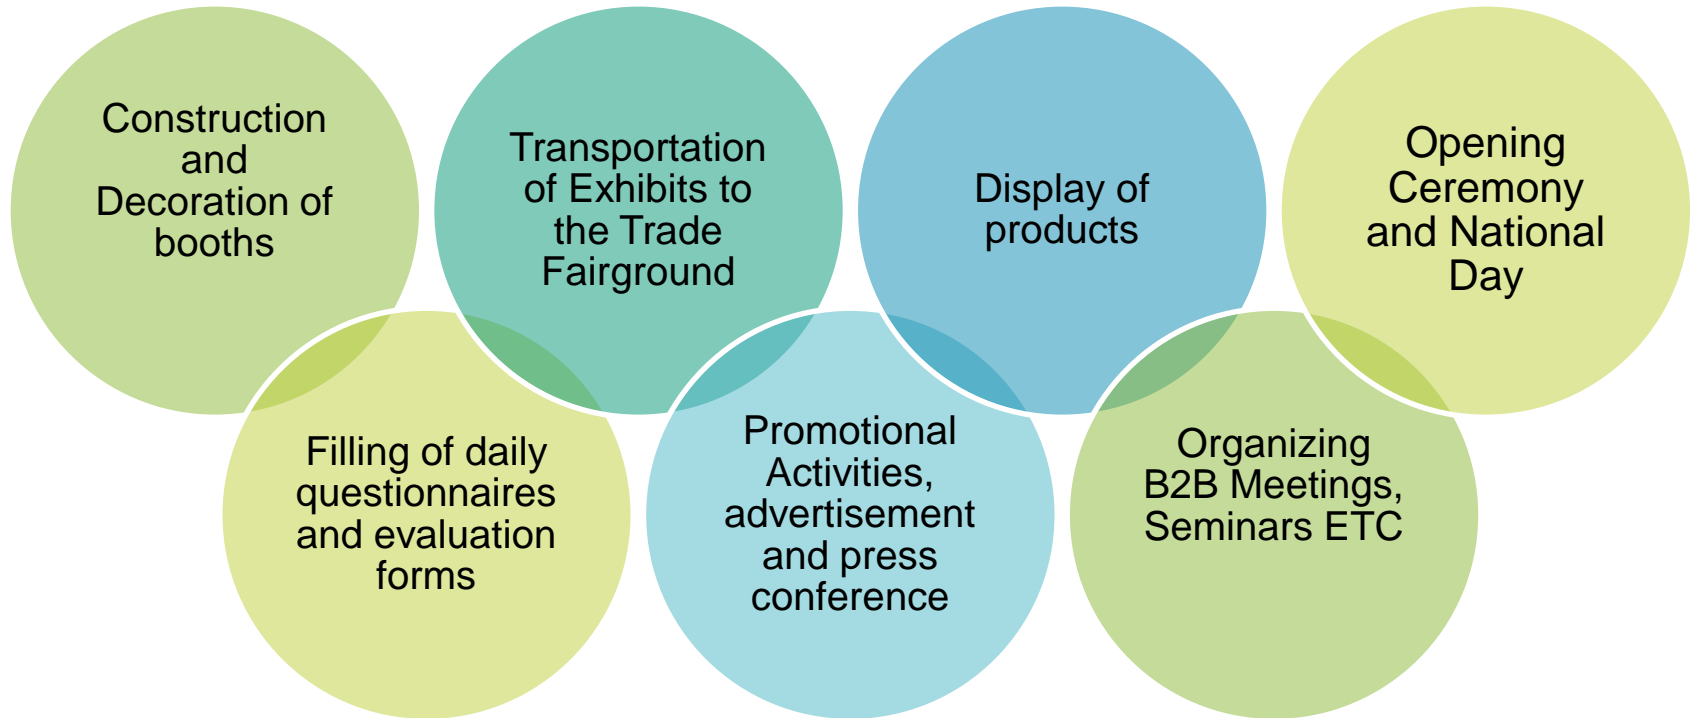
Construction and Decoration of booths

Filling of daily questionnaires and evaluation forms

Transportation of Exhibits to the Trade Fairground

Promotional Activities, advertisement and press conference

Display of products

Organizing B2B Meetings, Seminars ETC

Opening Ceremony and National Day